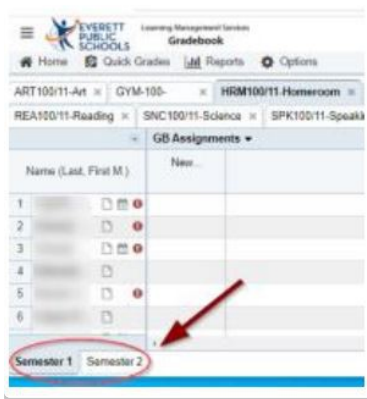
EVERETT PUBLIC SCHOOLS Learning Management Services Gradebook

Home Quick Grades Reports Options

ART100/11-Art × GYM-100- × HRM100/11-Homeroom ×

REA100/11-Reading × SNC100/11-Science × SPK100/11-Speak

GB Assignments

Name (Last, First M.) New...

1
2
3
4
5
6

Semester 1 Semester 2